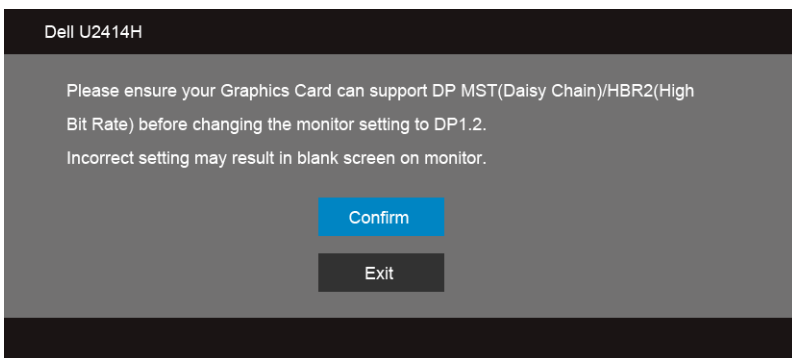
Dell U2414H

Please ensure your Graphics Card can support DP MST(Daisy Chain)/HBR2(High Bit Rate) before changing the monitor setting to DP1.2.

Incorrect setting may result in blank screen on monitor.

Confirm

Exit